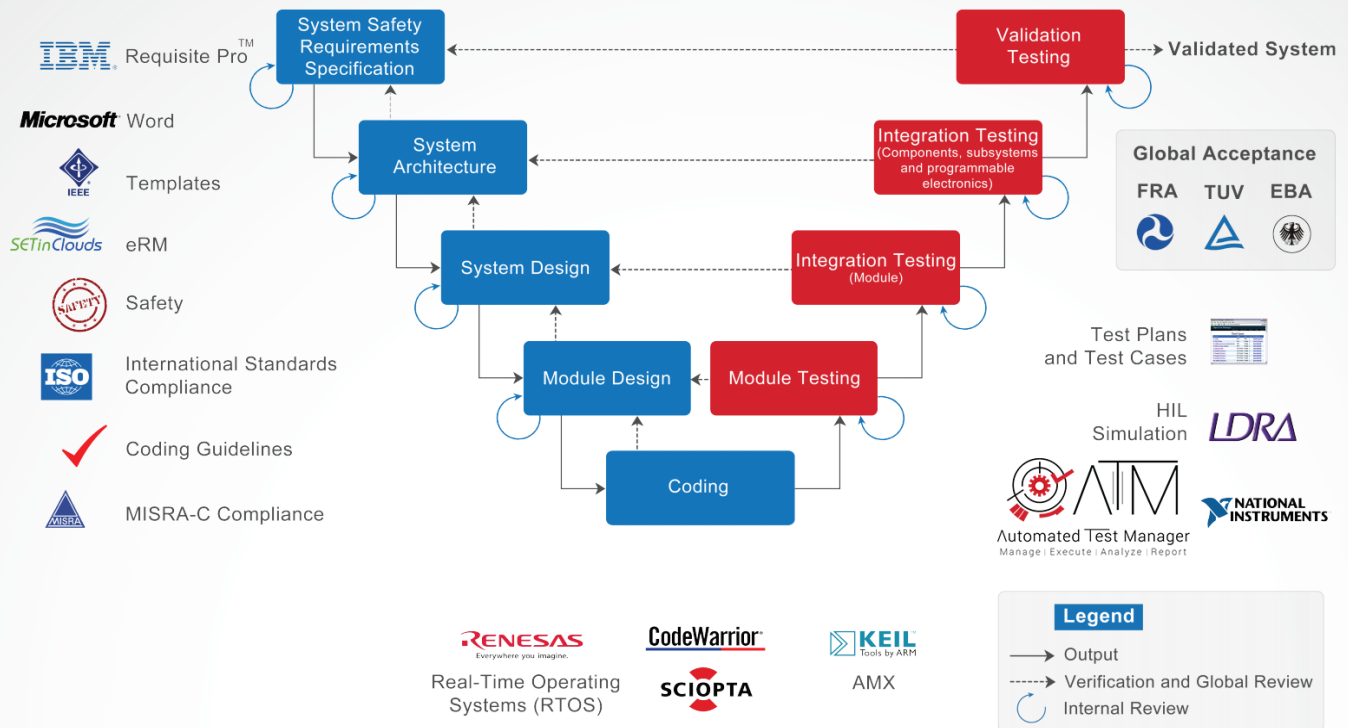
IBM Requisite Pro™

Microsoft Word

IEEE Templates

SETinClouds eRM

SAFETY Safety

ISO International Standards Compliance

Coding Guidelines

MISRA MISRA-C Compliance

System Safety Requirements Specification

System Architecture

System Design

Module Design

Coding

Module Testing

Integration Testing (Module)

Integration Testing (Components, subsystems and programmable electronics)

Validation Testing

Validated System

Global Acceptance

FRA TUV EBA

Test Plans and Test Cases

HIL Simulation

LDRA

ATM

Automated Test Manager

Manage | Execute | Analyze | Report

NATIONAL INSTRUMENTS

RENESAS

Everywhere you imagine.

CodeWarrior

KEIL

Tools by ARM

Real-Time Operating Systems (RTOS)

SCIOPTA

AMX

Legend

Output

Verification and Global Review

Internal Review